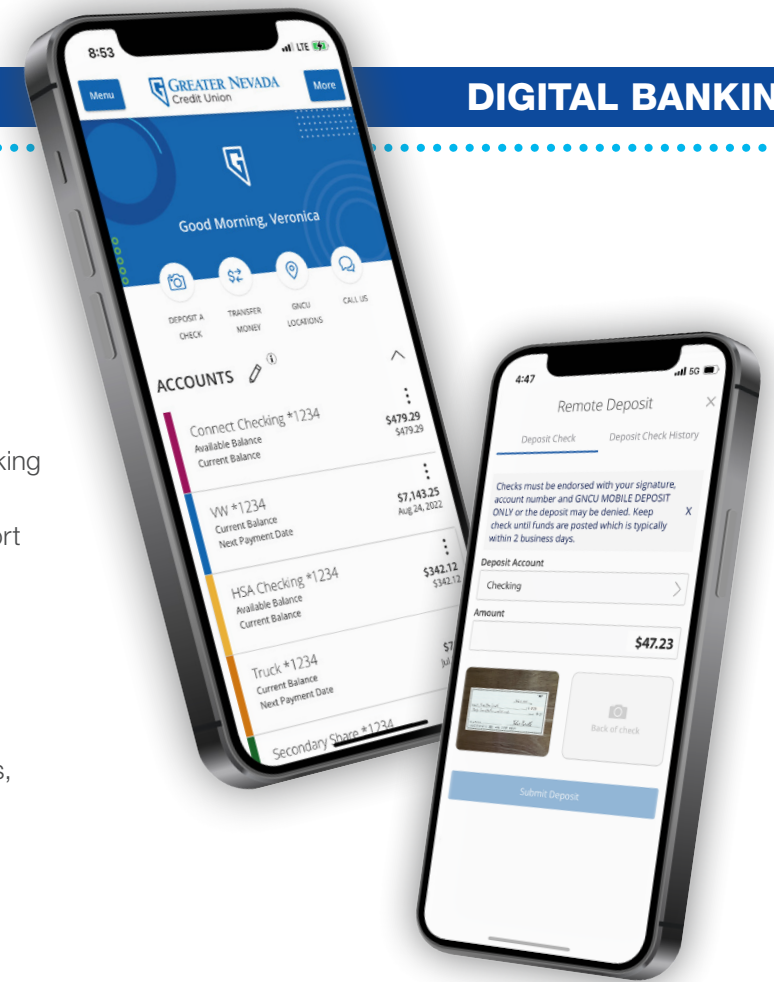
DIGITAL BANKIN

king

ort

s,

8:53

LTE

Menu

GREATER NEVADA
Credit Union

More

Good Morning, Veronica

DEPOSIT A CHECK

TRANSFER MONEY

GNCU LOCATIONS

CALL US

ACCOUNTS

Connect Checking *1234
Available Balance
Current Balance

$479.29
$479.29

VW *1234
Current Balance
Next Payment Date

$7,143.25
Aug 24, 2022

HSA Checking *1234
Available Balance
Current Balance

$342.12
$342.12

Truck *1234
Current Balance
Next Payment Date

$7
Jul

Secondary Share *1234

4:47

5G

Remote Deposit

Deposit Check

Deposit Check History

Checks must be endorsed with your signature, account number and GNCU MOBILE DEPOSIT ONLY or the deposit may be denied. Keep check until funds are posted which is typically within 2 business days.

X

Deposit Account

Checking

Amount

$47.23

Back of check

Submit Deposit